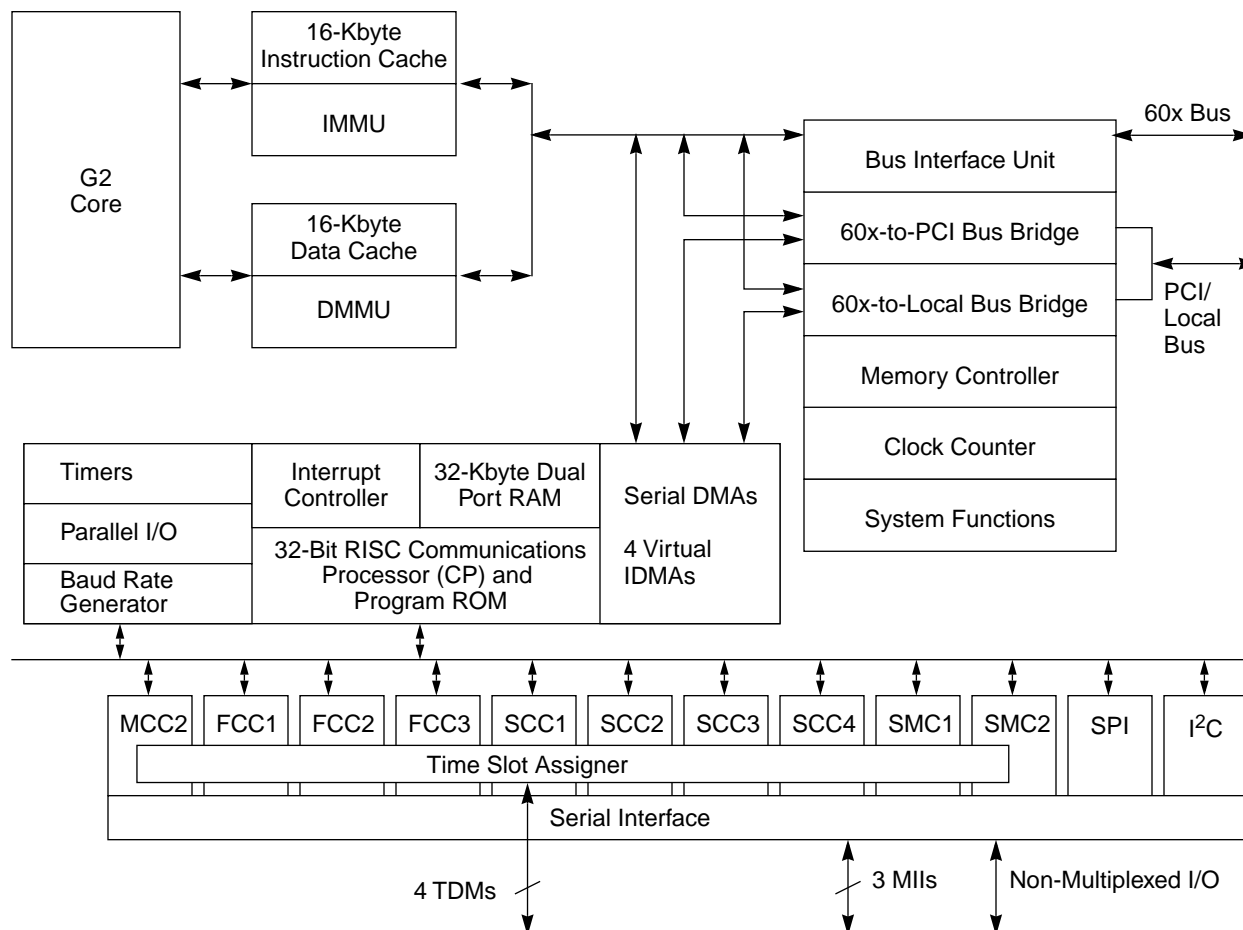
16-Kbyte Instruction Cache

IMMU

G2 Core

16-Kbyte Data Cache

DMMU

60x Bus

Bus Interface Unit

60x-to-PCI Bus Bridge

60x-to-Local Bus Bridge

PCI/ Local Bus

Memory Controller

Clock Counter

System Functions

Timers

Parallel I/O

Baud Rate Generator

Interrupt Controller

32-Kbyte Dual Port RAM

32-Bit RISC Communications Processor (CP) and Program ROM

Serial DMAs

4 Virtual IDMAs

MCC2

FCC1

FCC2

FCC3

SCC1

SCC2

SCC3

SCC4

SMC1

SMC2

SPI

I$^2$C

Time Slot Assigner

Serial Interface

4 TDMs

3 MIIs

Non-Multiplexed I/O